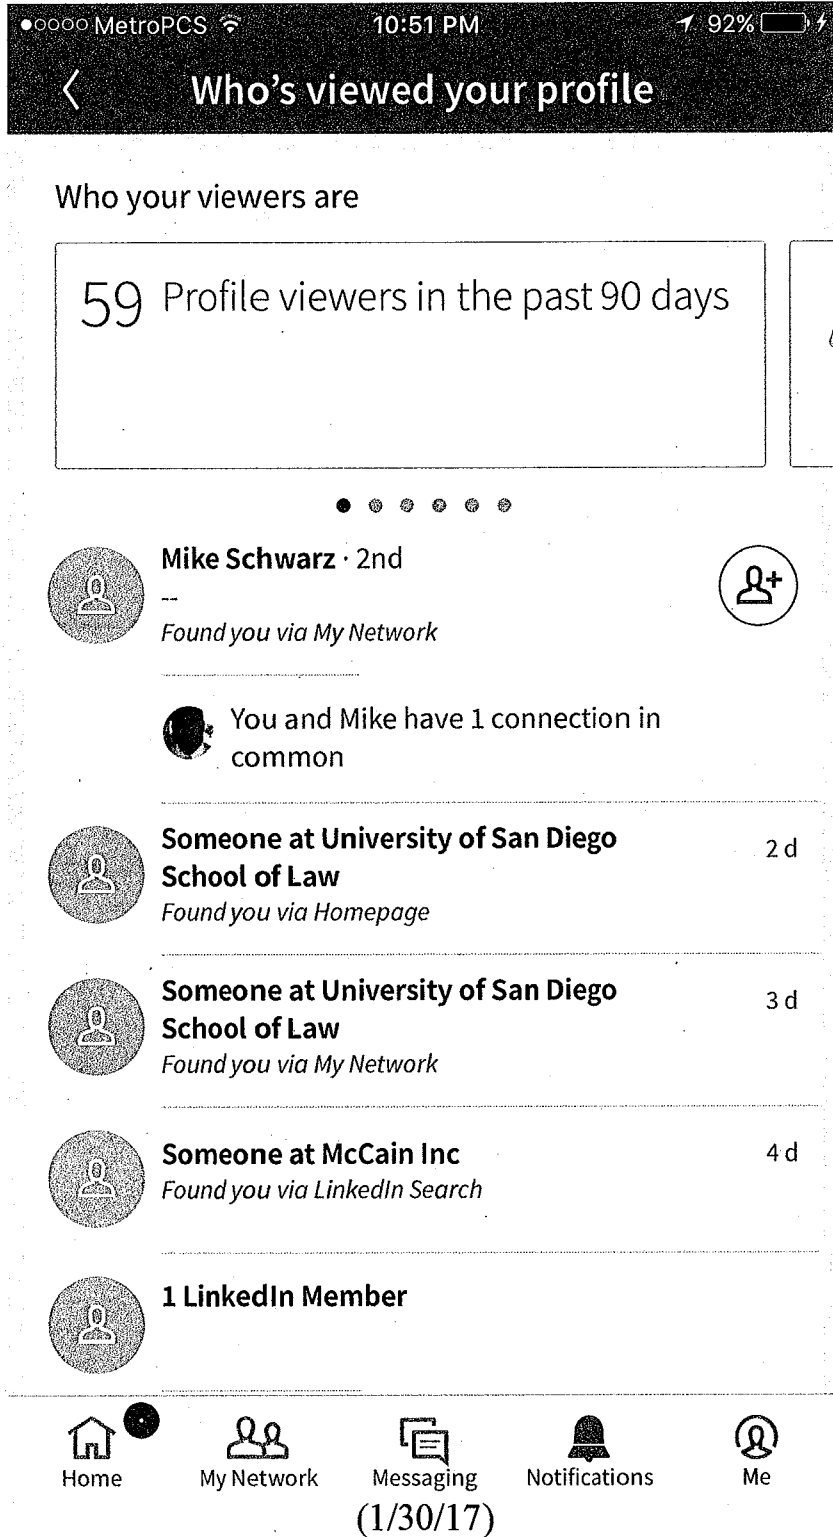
●○○○○ MetroPCS 10:51 PM 92%

Who's viewed your profile

Who your viewers are

59 Profile viewers in the past 90 days

Mike Schwarz · 2nd
--
Found you via My Network

You and Mike have 1 connection in common

Someone at University of San Diego School of Law
Found you via Homepage
2 d

Someone at University of San Diego School of Law
Found you via My Network
3 d

Someone at McCain Inc
Found you via LinkedIn Search
4 d

1 LinkedIn Member

Home My Network Messaging Notifications Me

(1/30/17)